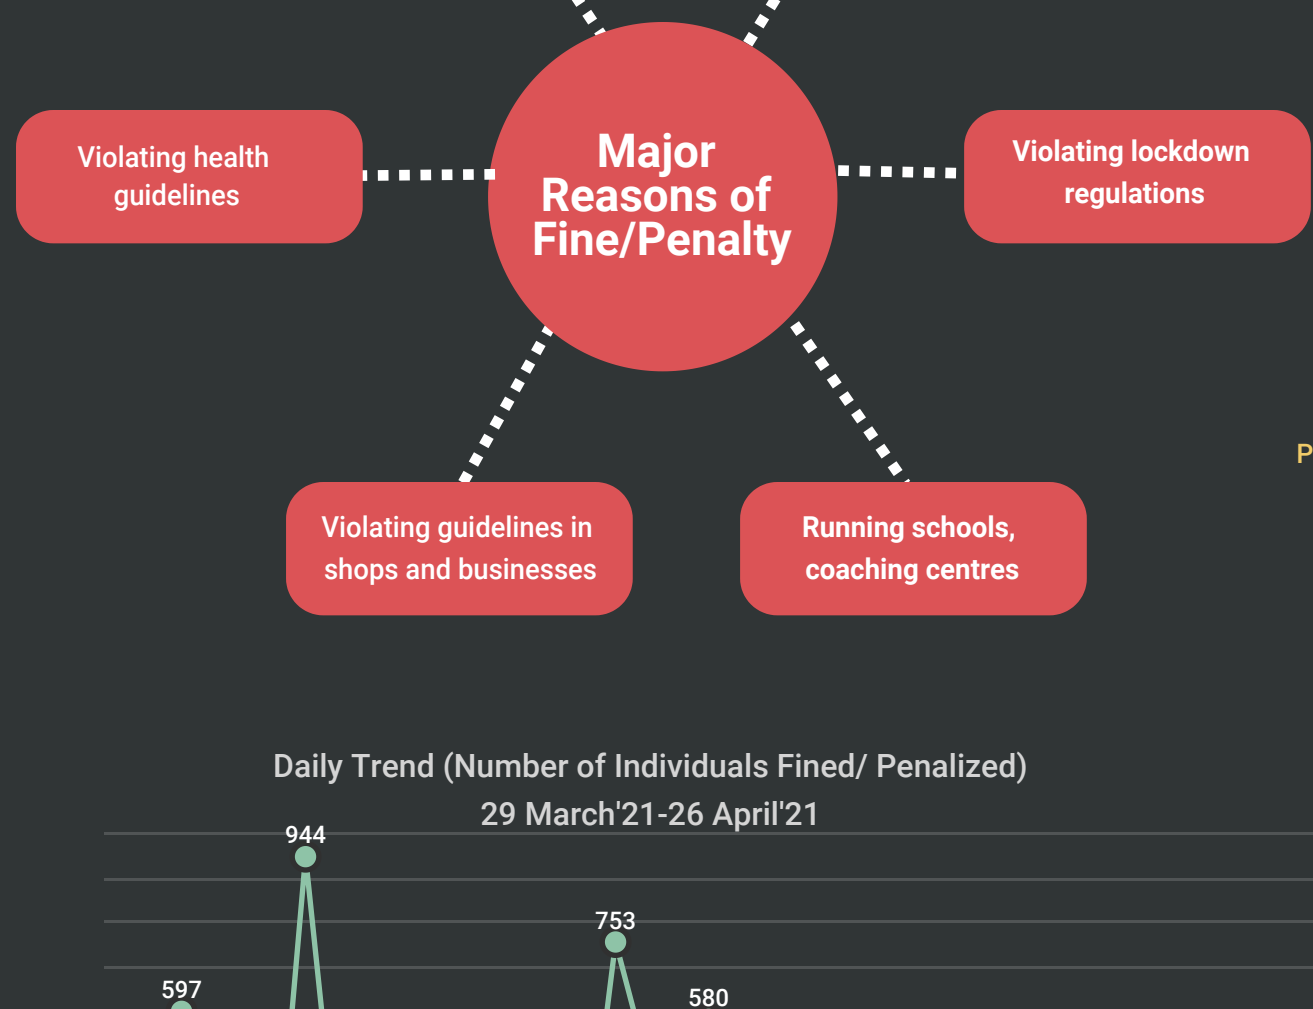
Violating health guidelines

Major Reasons of Fine/Penalty

Violating lockdown regulations

P

Violating guidelines in shops and businesses

Running schools, coaching centres

Daily Trend (Number of Individuals Fined/ Penalized)
29 March'21-26 April'21

944

753

597

580